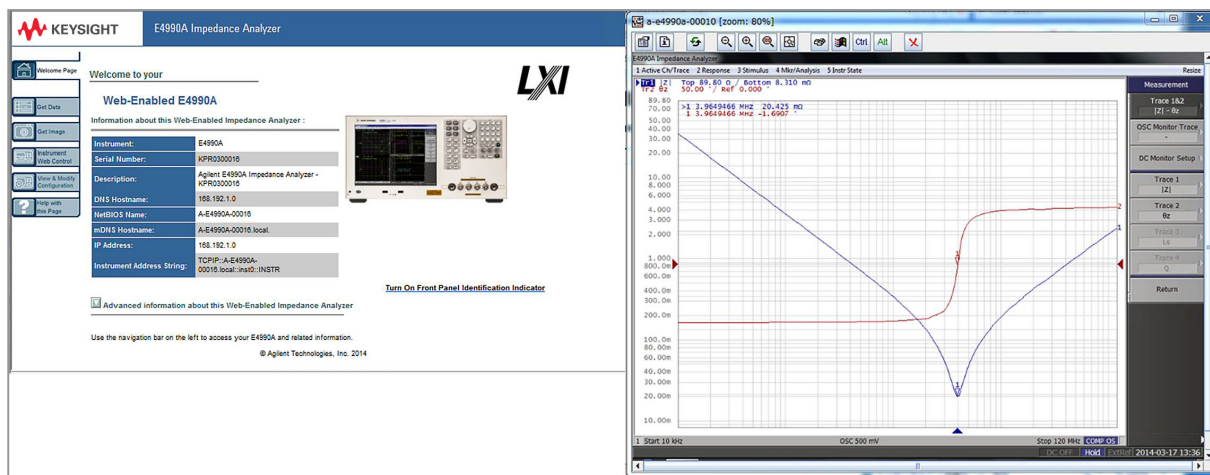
KEYSIGHT E4990A Impedance Analyzer

Welcome Page
Get Data
Get Image
Instrument Web Control
View & Modify Configuration
Help with this Page

Welcome to your

Web-Enabled E4990A

LXI

Information about this Web-Enabled Impedance Analyzer :

| | |
|---|---|
| Instrument: | E4990A |
| Serial Number: | KPR0300016 |
| Description: | Agilent E4990A Impedance Analyzer - KPR0300016 |
| DNS Hostname: | 168.192.1.0 |
| NetBIOS Name: | A-E4990A-00016 |
| mDNS Hostname: | A-E4990A-00016.local. |
| IP Address: | 168.192.1.0 |
| Instrument Address String: | TCPIP::A-E4990A-00016.local::inst0::INSTR |

Turn On Front Panel Identification Indicator

Advanced information about this Web-Enabled Impedance Analyzer

Use the navigation bar on the left to access your E4990A and related information.

© Agilent Technologies, Inc. 2014

a-e4990a-00010 [zoom: 80%]

Ctrl Alt

E4990A Impedance Analyzer

1 Active Ch/Trace 2 Response 3 Stimulus 4 Mkr/Analysis 5 Instr State Resize

Tr1 |Z| Top 89.80 Ω / Bottom 8.310 mΩ
Tr2 θz 50.00 ° / Ref 0.000 °

>1 3.9649466 MHz 20.425 mΩ
1 3.9649466 MHz -1.6907 °

89.80
70.00
50.00
40.00
30.00
20.00
10.00
8.000
6.000
4.000
3.000
2.000
1.000
800.0m
600.0m
400.0m
300.0m
200.0m
100.0m
80.00m
60.00m
40.00m
30.00m
20.00m
10.00m

1 Start 10 kHz OSC 500 mV Stop 120 MHz COMP OS

DC OFF Hold ExtRef 2014-03-17 13:36

Measurement
Trace 1&2 |Z| - θz
OSC Monitor Trace -
DC Monitor Setup
Trace 1 |Z|
Trace 2 θz
Trace 3 Ls
Trace 4 Q
Return